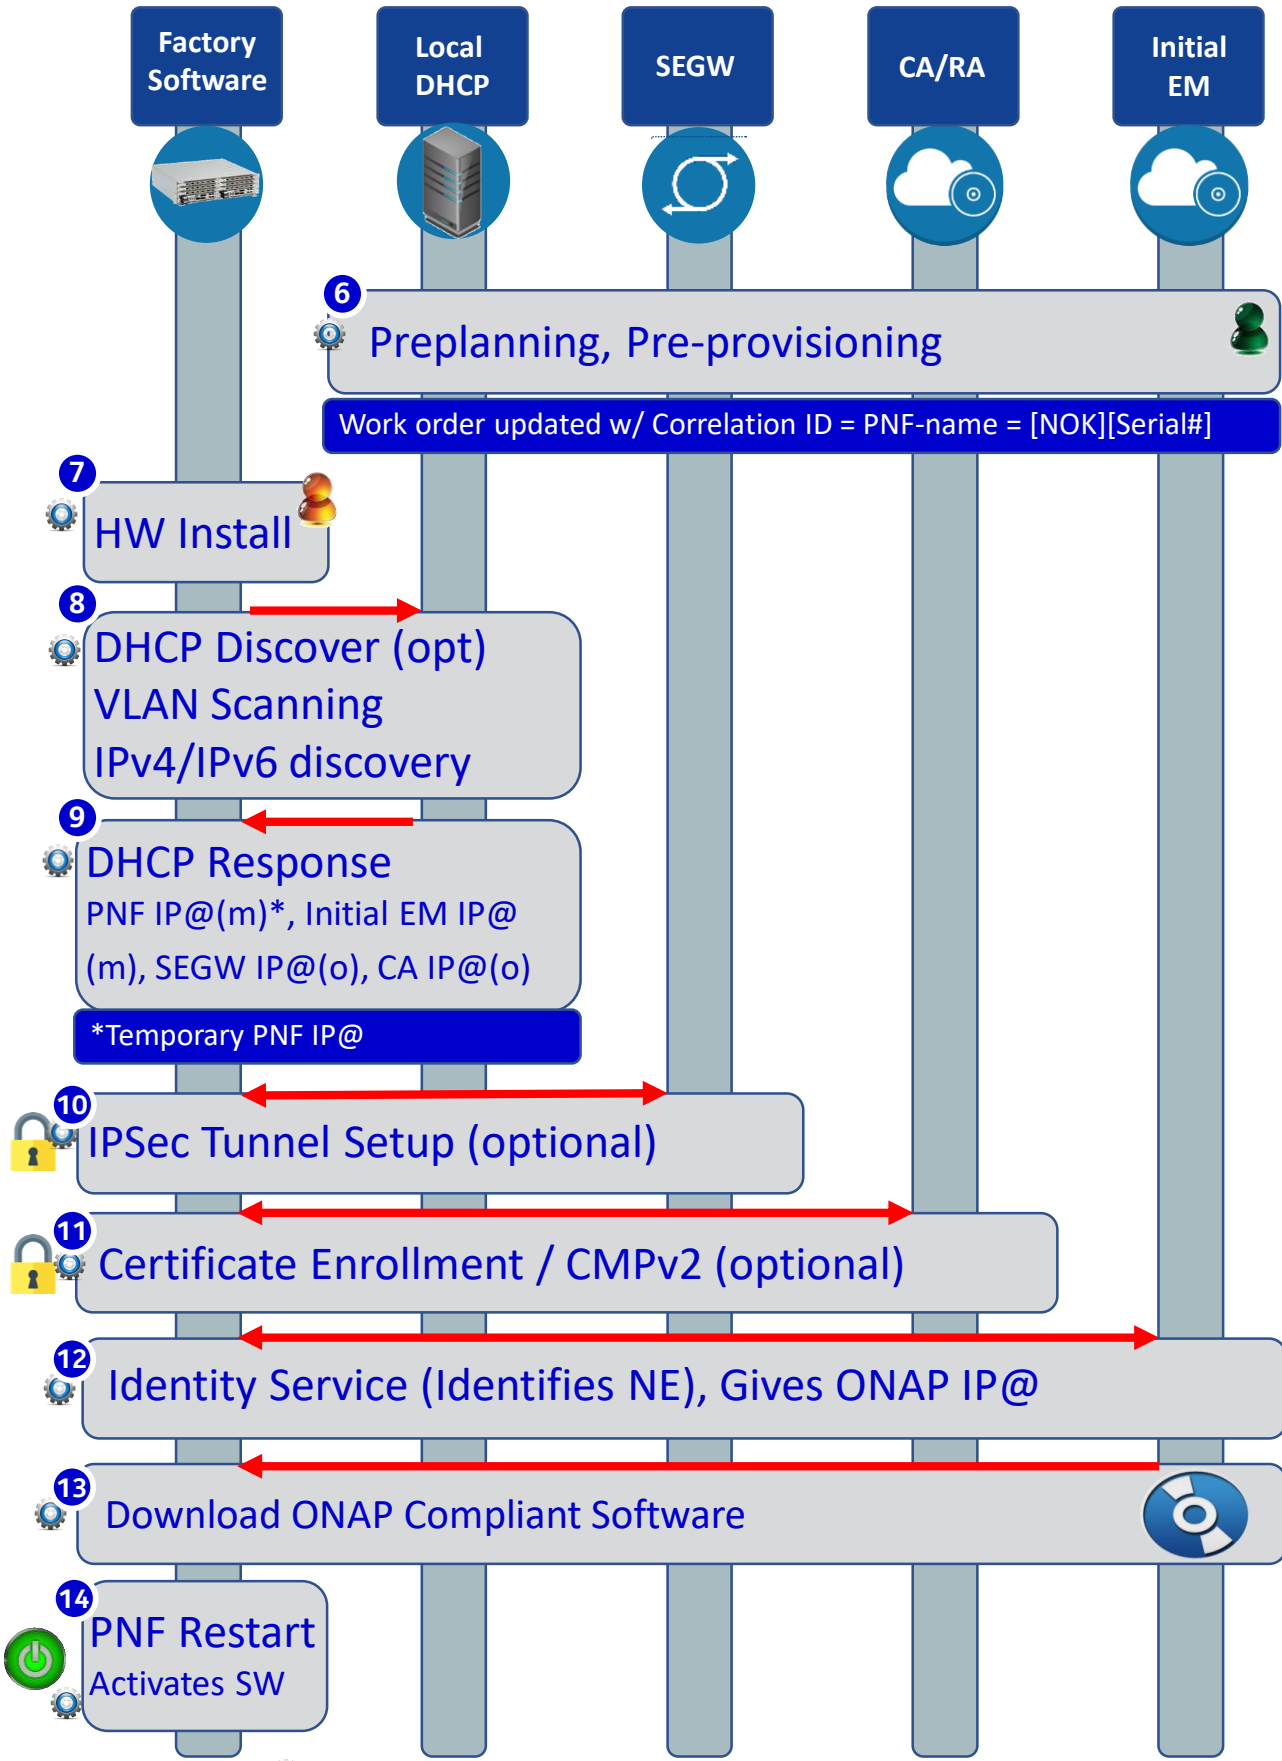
Factory Software

Local DHCP

SEGW

CA/RA

Initial EM

6

Preplanning, Pre-provisioning

Work order updated w/ Correlation ID = PNF-name = [NOK][Serial#]

7

HW Install

8

DHCP Discover (opt)
VLAN Scanning
IPv4/IPv6 discovery

9

DHCP Response
PNF IP@(m)*, Initial EM IP@(m), SEGW IP@(o), CA IP@(o)

*Temporary PNF IP@

10

IPSec Tunnel Setup (optional)

11

Certificate Enrollment / CMPv2 (optional)

12

Identity Service (Identifies NE), Gives ONAP IP@

13

Download ONAP Compliant Software

14

PNF Restart
Activates SW